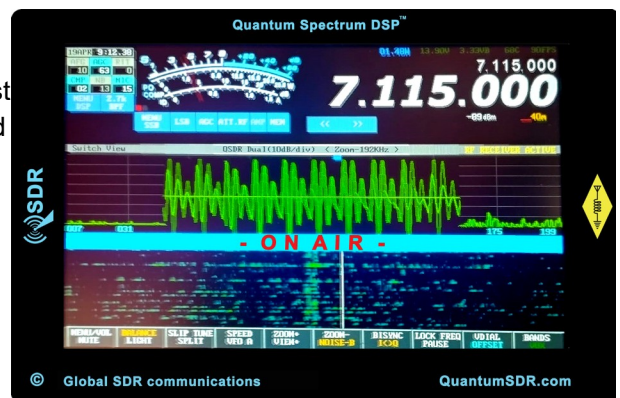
Quantum Spectrum DSP™

7.115.000

7.115.000

MENU SSB

LSB

AGC

ATT.RF

<<

>>

Switch View

USDR Dual(10dB/div) ( Zoom-192KHz )

RF RECEIVE ACTIVE

- ON AIR -

MENU/VOL MUTE

BALANCE LIGHT

SLIP TUNE SPLIT

SPEED VFO A

ZOOM+ VIEW+

ZOOM- NOISE-B

RISYNC

LOCK FREQ PAUSE

VDIAL OFFSET

BANDS

SDR

© Global SDR communications

QuantumSDR.com